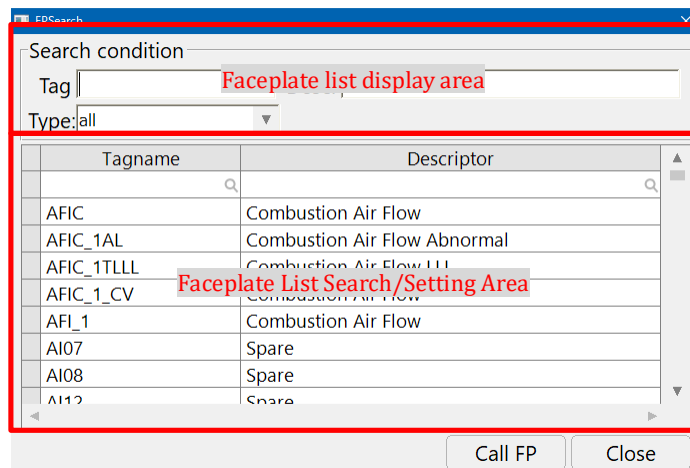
FPSearch

Search condition

Tag

Faceplate list display area

Type: all

| | Tagname | Descriptor |
|---|---|---|
| | | |
| | AFIC | Combustion Air Flow |
| | AFIC_1AL | Combustion Air Flow Abnormal |
| | AFIC_1TLLL | Combustion Air Flow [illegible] |
| | AFIC_1_CV | Combustion Air Flow |
| | AFI_1 | Combustion Air Flow |
| | AI07 | Spare |
| | AI08 | Spare |
| | AI12 | Spare |

Faceplate List Search/Setting Area

Call FP

Close